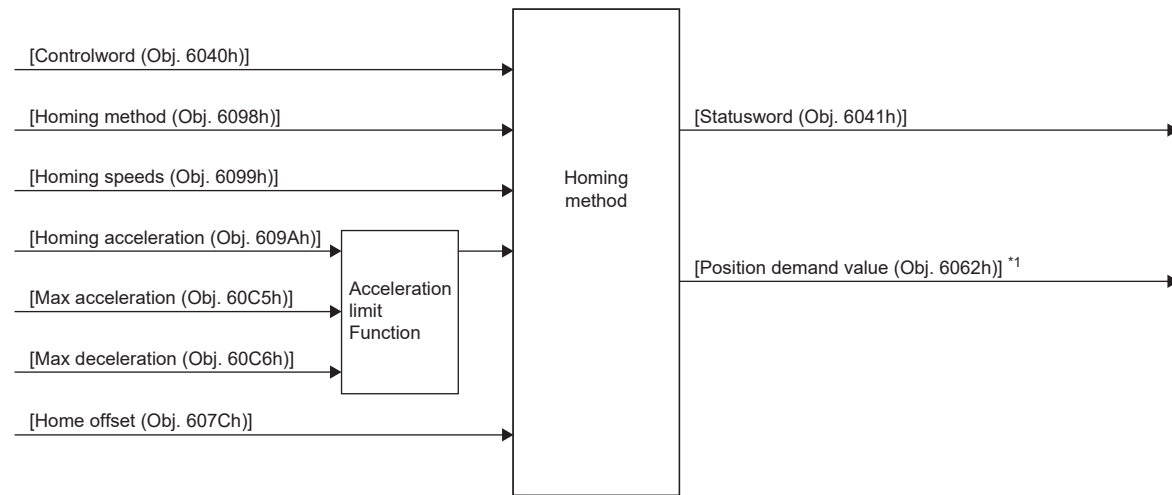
[Controlword (Obj. 6040h)]

[Homing method (Obj. 6098h)]

[Homing speeds (Obj. 6099h)]

[Homing acceleration (Obj. 609Ah)]

[Max acceleration (Obj. 60C5h)]

[Max deceleration (Obj. 60C6h)]

[Home offset (Obj. 607Ch)]

Acceleration limit Function

Homing method

[Statusword (Obj. 6041h)]

[Position demand value (Obj. 6062h)] $^{*1}$